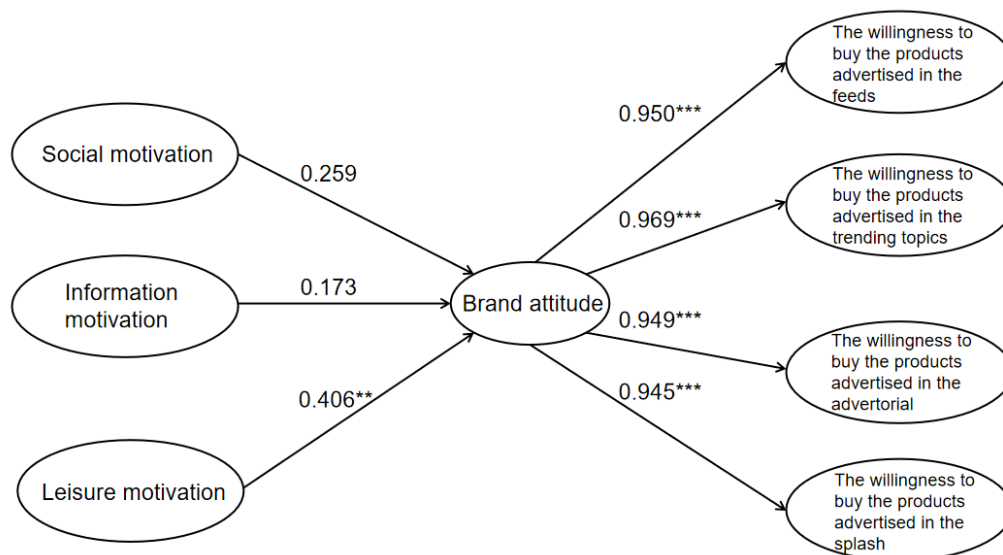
Social motivation

Information motivation

Leisure motivation

0.259

0.173

0.406**

Brand attitude

0.950***

0.969***

0.949***

0.945***

The willingness to buy the products advertised in the feeds

The willingness to buy the products advertised in the trending topics

The willingness to buy the products advertised in the advertorial

The willingness to buy the products advertised in the splash